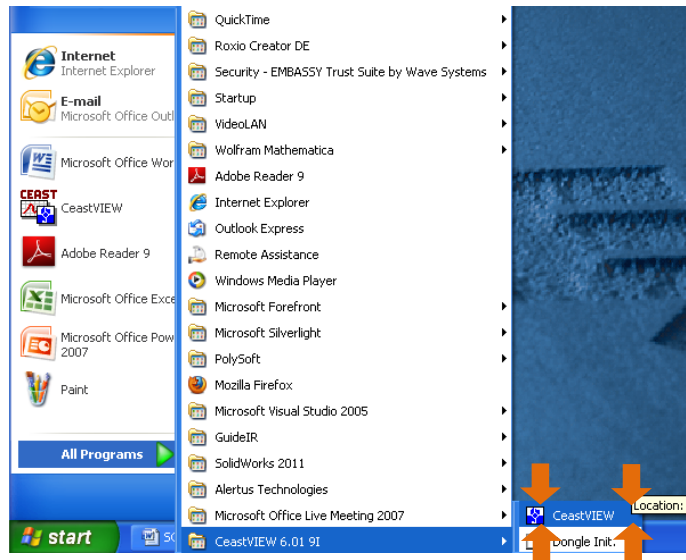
Internet
Internet Explorer

E-mail
Microsoft Office Outl

Microsoft Office Wor

CEAST
CeastVIEW

Adobe Reader 9

Microsoft Office Exce

Microsoft Office Pow
2007

Paint

All Programs

start

QuickTime
Roxio Creator DE
Security - EMBASSY Trust Suite by Wave Systems
Startup
VideoLAN
Wolfram Mathematica
Adobe Reader 9
Internet Explorer
Outlook Express
Remote Assistance
Windows Media Player
Microsoft Forefront
Microsoft Silverlight
PolySoft
Mozilla Firefox
Microsoft Visual Studio 2005
GuideIR
SolidWorks 2011
Alertus Technologies
Microsoft Office Live Meeting 2007
CeastVIEW 6.01 9I

CeastVIEW
Dongle Init.

Location: